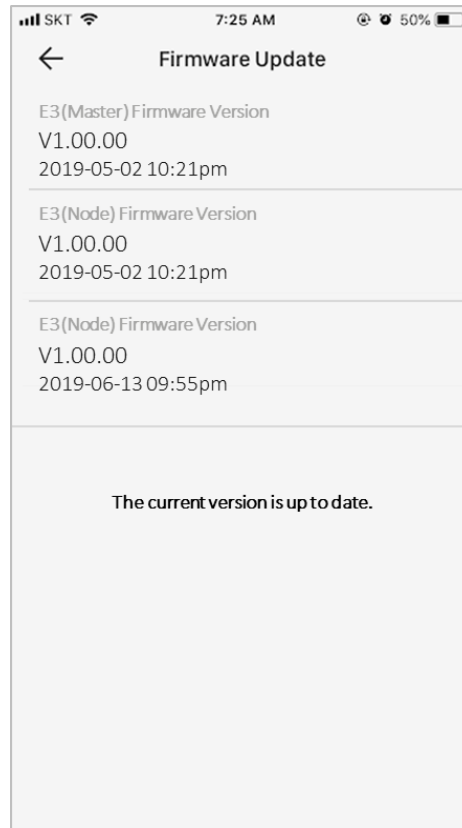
SKT 7:25 AM 50%

←
Firmware Update

E3(Master) Firmware Version
V1.00.00
2019-05-02 10:21pm

E3(Node) Firmware Version
V1.00.00
2019-05-02 10:21pm

E3(Node) Firmware Version
V1.00.00
2019-06-13 09:55pm

The current version is up to date.